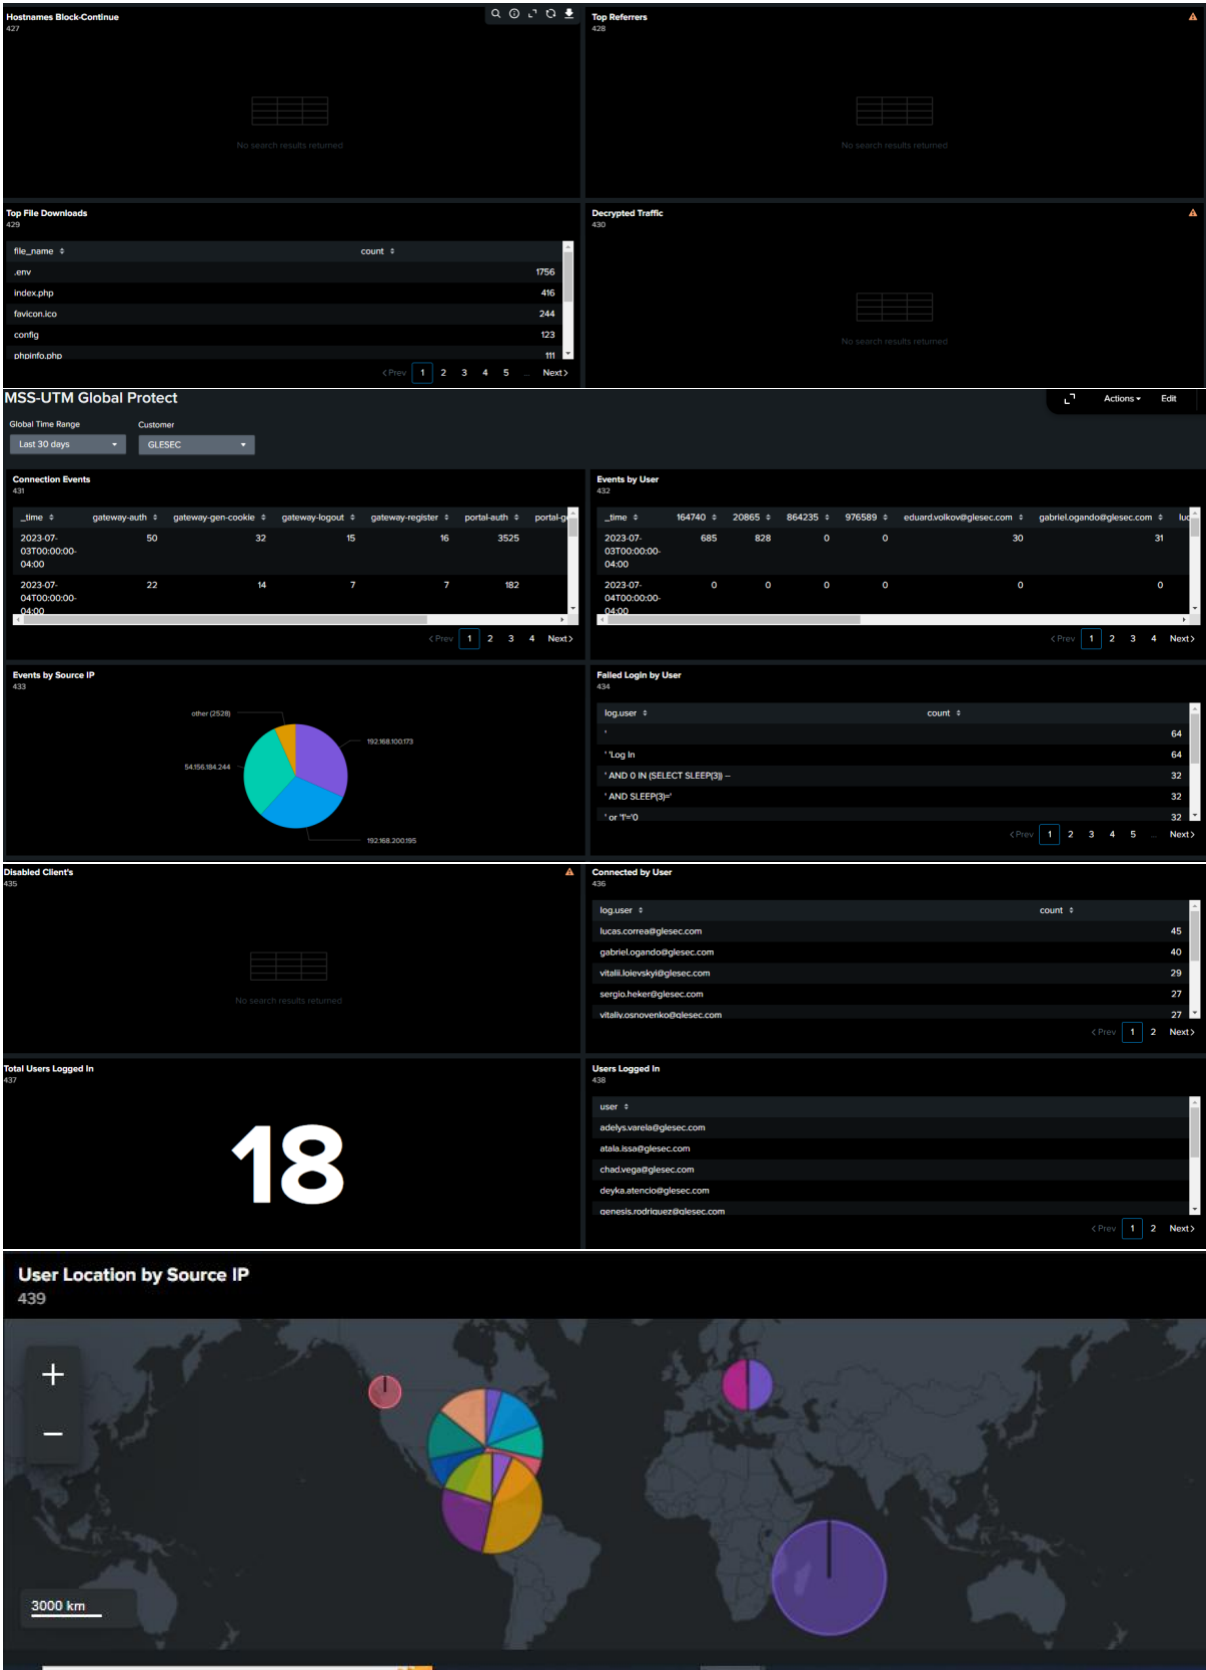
Hostnames Block-Continue
427

No search results returned

Top Referrers
428

No search results returned

Top File Downloads
429

| file_name | count |
|---|---|
| .env | 1756 |
| index.php | 416 |
| favicon.ico | 244 |
| config | 123 |
| phpinfo.php | 111 |

‹ Prev 1 2 3 4 5 ... Next ›

Decrypted Traffic
430

No search results returned

MSS-UTM Global Protect

Actions ▾ Edit

Global Time Range
Last 30 days

Customer
GLESEC

Connection Events
431

| _time | gateway-auth | gateway-gen-cookie | gateway-logout | gateway-register | portal-auth | portal-g |
|---|---|---|---|---|---|---|
| 2023-07-03T00:00:00-04:00 | 50 | 32 | 15 | 16 | 3525 | |
| 2023-07-04T00:00:00-04:00 | 22 | 14 | 7 | 7 | 182 | |

‹ Prev 1 2 3 4 Next ›

Events by User
432

| _time | 164740 | 20865 | 864235 | 976589 | eduard.volkov@glesec.com | gabriel.ogando@glesec.com | luc |
|---|---|---|---|---|---|---|---|
| 2023-07-03T00:00:00-04:00 | 685 | 828 | 0 | 0 | 30 | 31 | |
| 2023-07-04T00:00:00-04:00 | 0 | 0 | 0 | 0 | 0 | 0 | |

‹ Prev 1 2 3 4 Next ›

Events by Source IP
433

other (2528)
192.168.100.173
54.156.184.244
192.168.200.195

Failed Login by User
434

| log.user | count |
|---|---|
| ' | 64 |
| ' Log In | 64 |
| ' AND 0 IN (SELECT SLEEP(3)) -- | 32 |
| ' AND SLEEP(3)=' | 32 |
| ' or '1'='0 | 32 |

‹ Prev 1 2 3 4 5 Next ›

Disabled Client's
435

No search results returned

Connected by User
436

| log.user | count |
|---|---|
| lucas.correa@glesec.com | 45 |
| gabriel.ogando@glesec.com | 40 |
| vitalii.loievskyi@glesec.com | 29 |
| sergio.heker@glesec.com | 27 |
| vitaliy.osnovenko@glesec.com | 27 |

‹ Prev 1 2 Next ›

Total Users Logged In
437

18

Users Logged In
438

| user |
|---|
| adelys.varela@glesec.com |
| atala.issa@glesec.com |
| chad.vega@glesec.com |
| deyka.atencio@glesec.com |
| genesis.rodriguez@glesec.com |

‹ Prev 1 2 Next ›

User Location by Source IP
439

+
−

3000 km